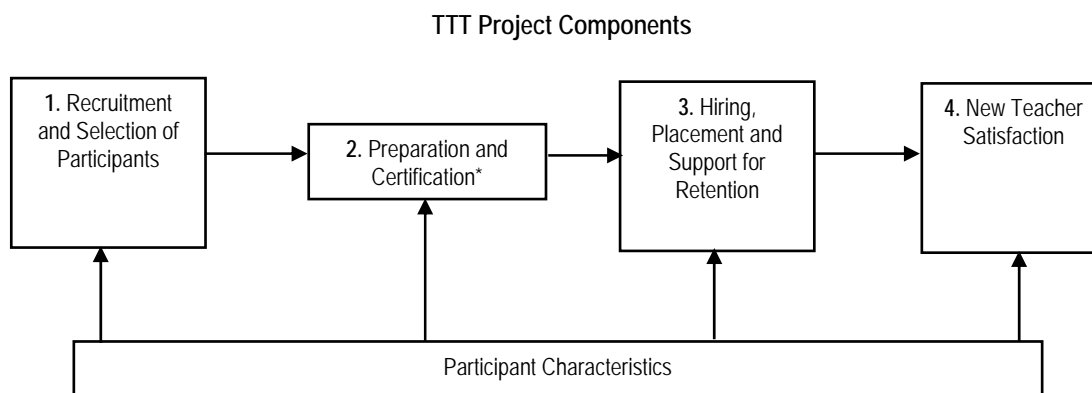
TTT Project Components

1. Recruitment and Selection of Participants

2. Preparation and Certification*

3. Hiring, Placement and Support for Retention

4. New Teacher Satisfaction

Participant Characteristics